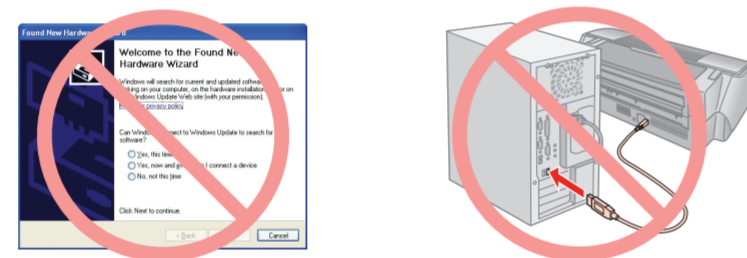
Found New Hardw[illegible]

Welcome to the Found Ne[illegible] Hardware Wizard

Windows will search for current and updated softwa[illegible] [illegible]ing on your computer, on the hardware installatio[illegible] or on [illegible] Windows Update Web site (with your permission). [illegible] privacy policy

Can Windo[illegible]nect to Windows Update to search for software?

Yes, this time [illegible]

Yes, now and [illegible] I connect a device

No, not this time

Click Next to continue.

< Back

Cancel